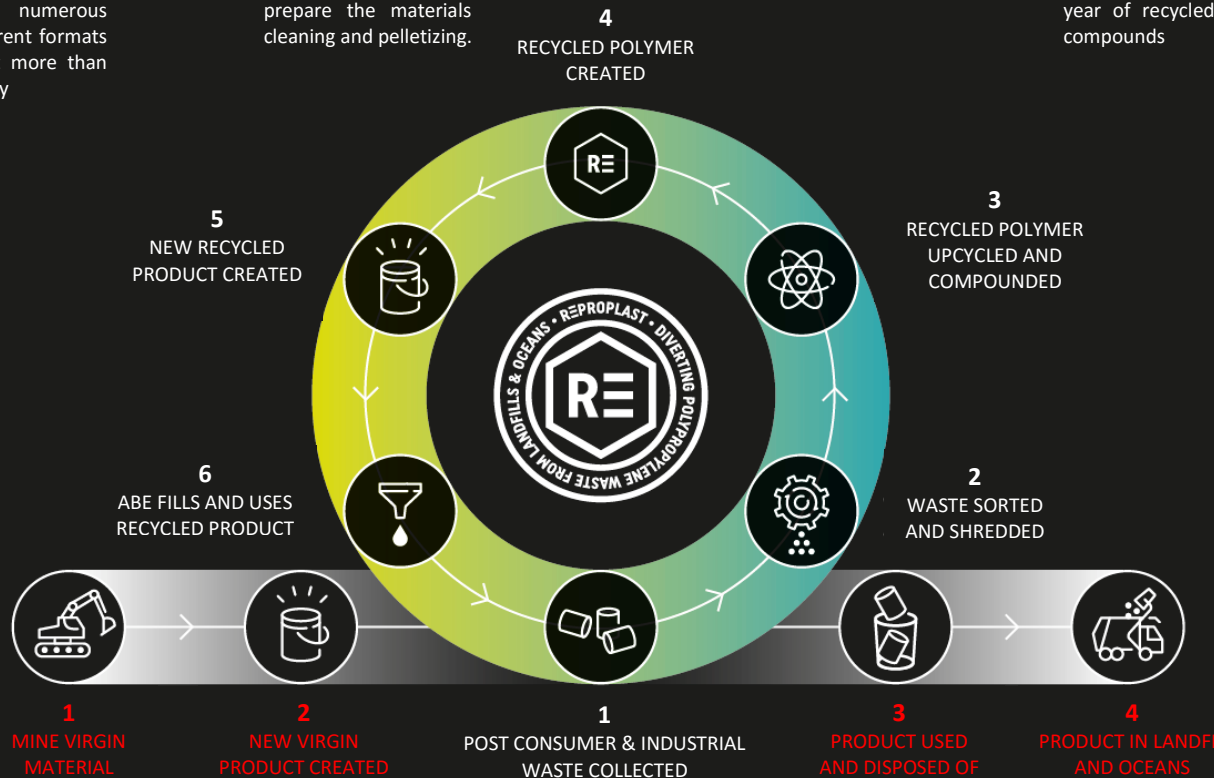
numerous rent formats more than y

prepare the materials cleaning and pelletizing.

year of recycled compounds

4
RECYCLED POLYMER CREATED

RE

3
RECYCLED POLYMER UPCYCLED AND COMPOUNDED

5
NEW RECYCLED PRODUCT CREATED

REPROPLAST • DIVERTING POLYPROPYLENE WASTE FROM LANDFILLS & OCEANS •

RE

6
ABE FILLS AND USES RECYCLED PRODUCT

2
WASTE SORTED AND SHREDDED

1
MINE VIRGIN MATERIAL

2
NEW VIRGIN PRODUCT CREATED

1
POST CONSUMER & INDUSTRIAL WASTE COLLECTED

3
PRODUCT USED AND DISPOSED OF

4
PRODUCT IN LANDFI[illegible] AND OCEANS